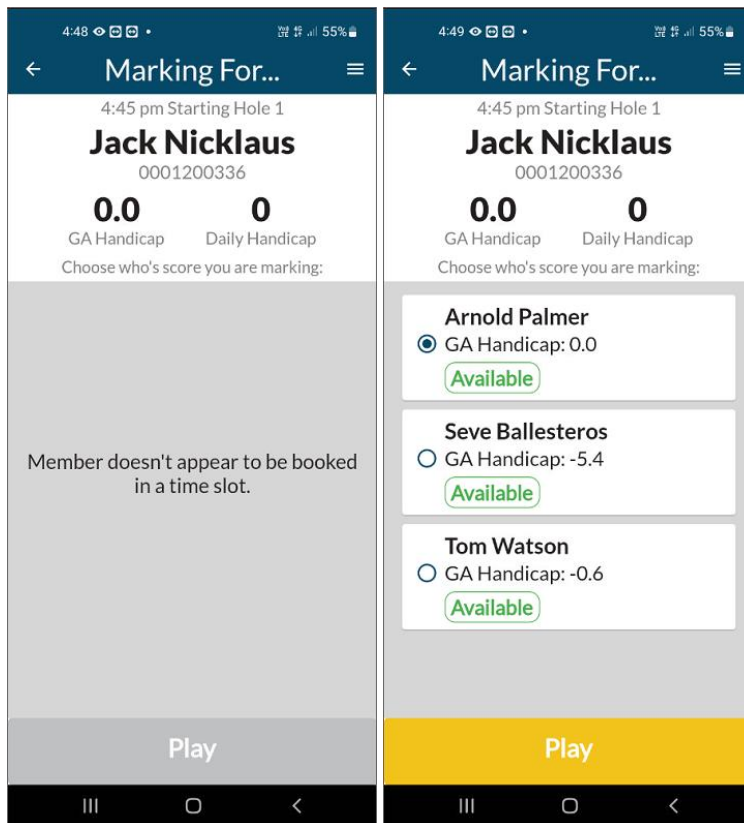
4:48 • 55%

Marking For...

4:45 pm Starting Hole 1

Jack Nicklaus

0001200336

0.0
GA Handicap

0
Daily Handicap

Choose who's score you are marking:

Member doesn't appear to be booked in a time slot.

Play

4:49 • 55%

Marking For...

4:45 pm Starting Hole 1

Jack Nicklaus

0001200336

0.0
GA Handicap

0
Daily Handicap

Choose who's score you are marking:

Arnold Palmer
GA Handicap: 0.0
Available

Seve Ballesteros
GA Handicap: -5.4
Available

Tom Watson
GA Handicap: -0.6
Available

Play